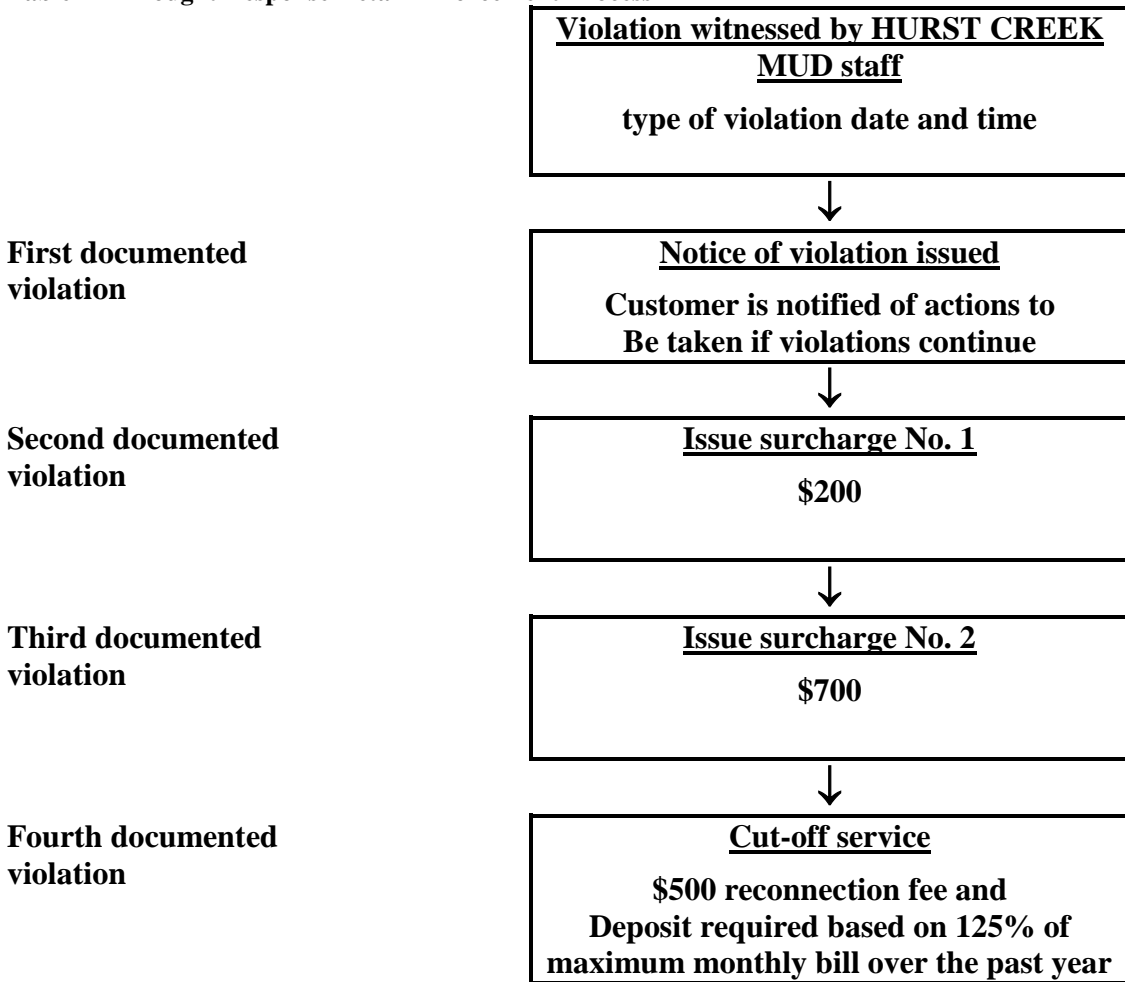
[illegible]

Violation witnessed by HURST CREEK MUD staff

type of violation date and time

First documented violation

Notice of violation issued

Customer is notified of actions to Be taken if violations continue

Second documented violation

Issue surcharge No. 1

\$200

Third documented violation

Issue surcharge No. 2

\$700

Fourth documented violation

Cut-off service

\$500 reconnection fee and Deposit required based on 125% of maximum monthly bill over the past year